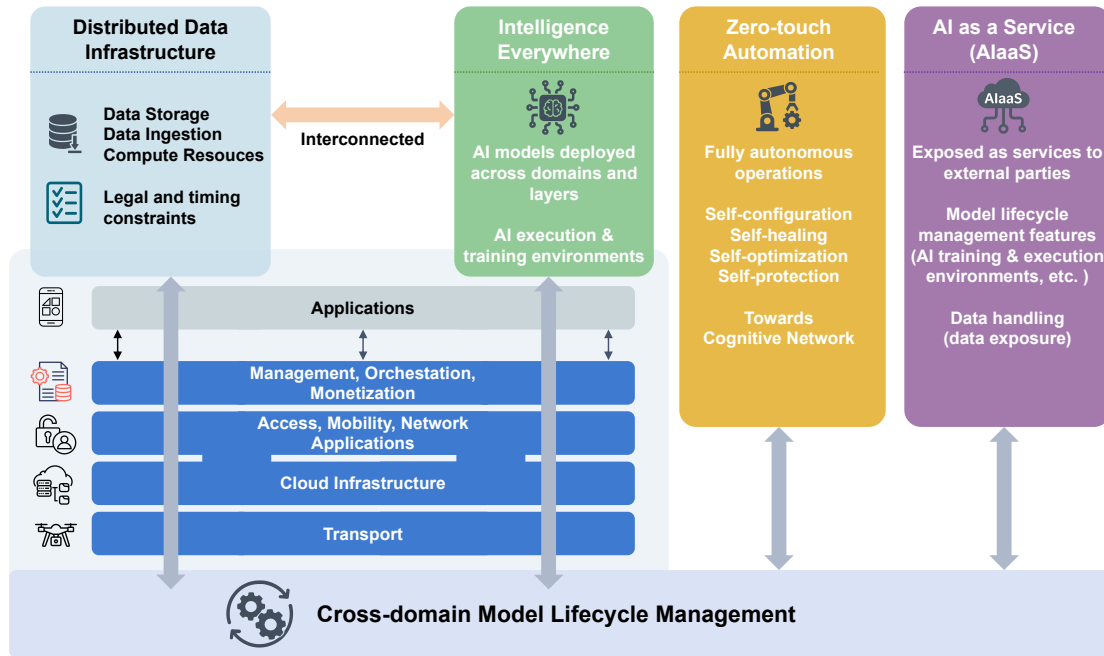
Distributed Data Infrastructure

Data Storage
Data Ingestion
Compute Resouces

Legal and timing constraints

Interconnected

Intelligence Everywhere

AI models deployed across domains and layers

AI execution & training environments

Zero-touch Automation

Fully autonomous operations

Self-configuration
Self-healing
Self-optimization
Self-protection

Towards Cognitive Network

AI as a Service (AIaaS)

AIaaS

Exposed as services to external parties

Model lifecycle management features (AI training & execution environments, etc. )

Data handling (data exposure)

Applications

Management, Orchestation, Monetization

Access, Mobility, Network Applications

Cloud Infrastructure

Transport

Cross-domain Model Lifecycle Management